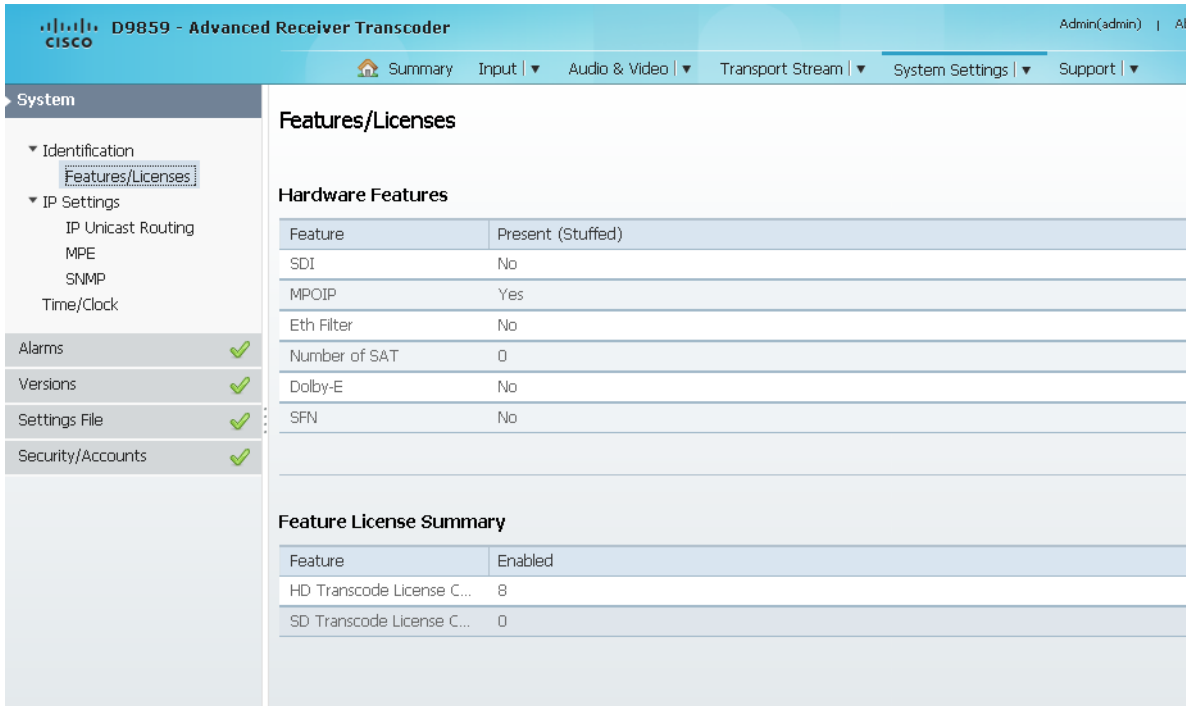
cisco D9859 - Advanced Receiver Transcoder

Admin(admin) | Al

Summary Input | ▾ Audio & Video | ▾ Transport Stream | ▾ System Settings | ▾ Support | ▾

System

▾ Identification
Features/Licenses
▾ IP Settings
IP Unicast Routing
MPE
SNMP
Time/Clock

Alarms
Versions
Settings File
Security/Accounts

Features/Licenses

Hardware Features

| Feature | Present (Stuffed) |
|---|---|
| SDI | No |
| MPOIP | Yes |
| Eth Filter | No |
| Number of SAT | 0 |
| Dolby-E | No |
| SFN | No |

Feature License Summary

| Feature | Enabled |
|---|---|
| HD Transcode License C... | 8 |
| SD Transcode License C... | 0 |